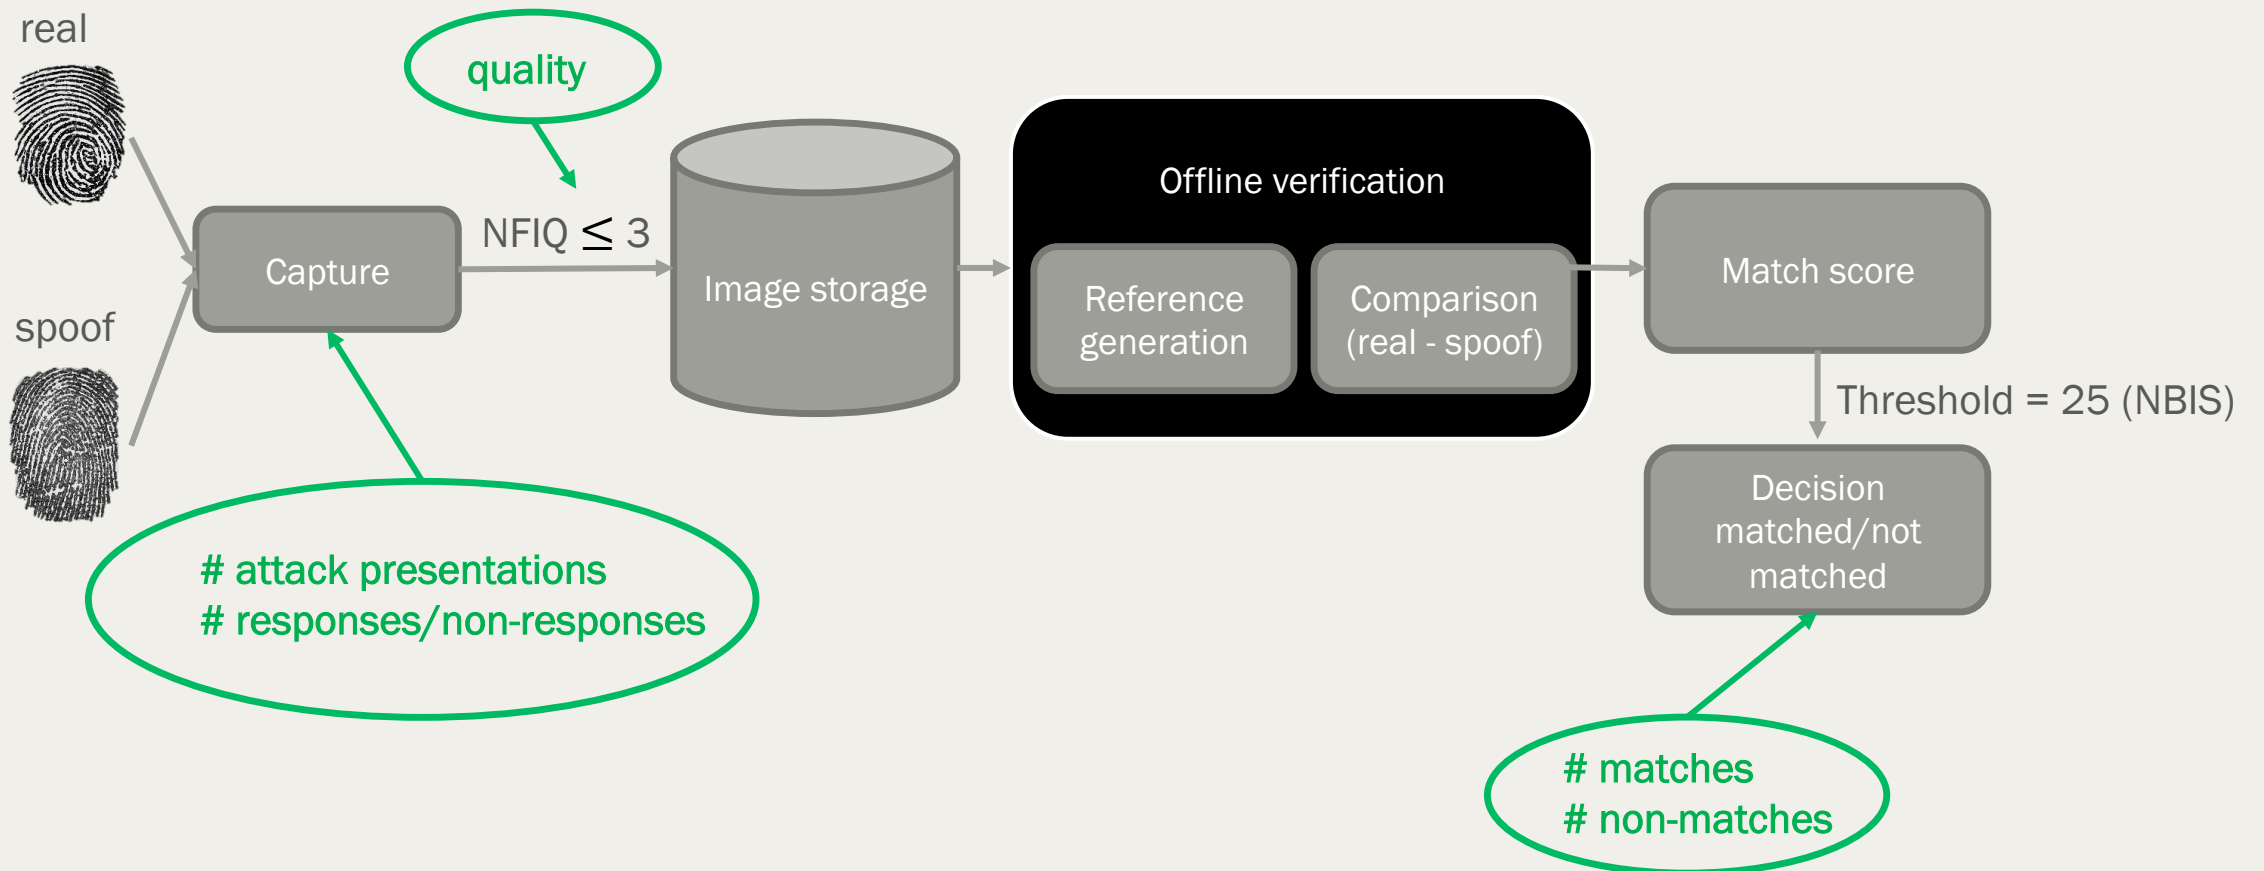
real

spoof

quality

Capture

NFIQ $\leq$ 3

Image storage

Offline verification

Reference generation

Comparison (real - spoof)

Match score

Threshold = 25 (NBIS)

Decision matched/not matched

# attack presentations
# responses/non-responses

# matches
# non-matches